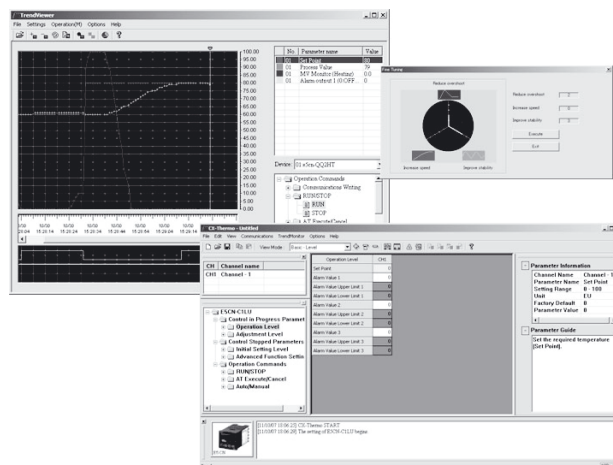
TrendViewer

File Settings Operation(M) Options Help

100.00
95.00
90.00
85.00
80.00
75.00
70.00
65.00
60.00
55.00
50.00
45.00
40.00
35.00
30.00
25.00
20.00
15.00
10.00
5.00
0.00

| No. | Parameter name | Value |
|---|---|---|
| 01 | Set Point | 80 |
| 01 | Process Value | 79 |
| 01 | MV Monitor (Heating) | 0.0 |
| 01 | Alarm output 1 ON/OFF | 0 |

Device: 01 e5cn-QQ2HT

Operation Commands
Communications Writing
RUN/STOP
RUN
STOP
AT Execute/Cancel

15:25:34 15:25:44 15:25:54 15:26:04 15:26:14 15:26:24 15:26:34

Fine Tuning

Reduce overshoot

Increase speed Improve stability

Reduce overshoot
Increase speed
Improve stability

Execute
Exit

CX-Thermo - Untitled

File Edit View Communications TrendMonitor Options Help

View Mode Basic - Level

| CH | Channel name |
|---|---|
| CH1 | Channel - 1 |

E5CN-C1LU
Control in Progress Paramet
Operation Level
Adjustment Level
Control Stopped Parameters
Initial Setting Level
Advanced Function Settin
Operation Commands
RUN/STOP
AT Execute/Cancel
Auto/Manual

| Operation Level | CH1 |
|---|---|
| Set Point | 0 |
| Alarm Value 1 | 0 |
| Alarm Value Upper Limit 1 | 0 |
| Alarm Value Lower Limit 1 | 0 |
| Alarm Value 2 | 0 |
| Alarm Value Upper Limit 2 | 0 |
| Alarm Value Lower Limit 2 | 0 |
| Alarm Value 3 | 0 |
| Alarm Value Upper Limit 3 | 0 |
| Alarm Value Lower Limit 3 | 0 |

Parameter Information

Channel Name Channel - 1
Parameter Name Set Point
Setting Range 0 - 100
Unit EU
Factory Default 0
Parameter Value 0

Parameter Guide

Set the required temperature [Set Point].

[11/10/07 10:56:25] CX-Thermo START
[11/10/07 10:56:28] The setting of E5CN-C1LU begins

E5CN